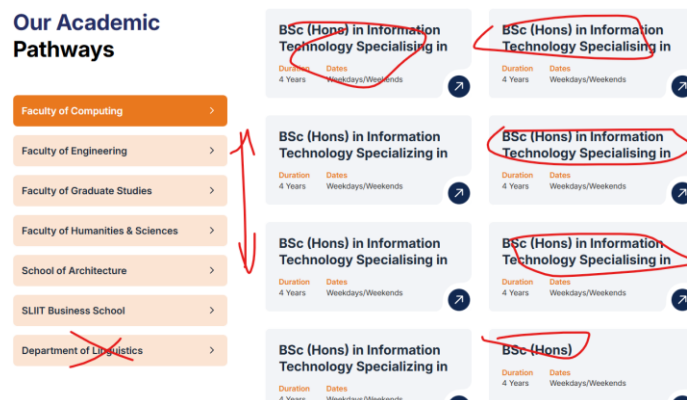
Our Academic Pathways

Faculty of Computing

Faculty of Engineering

Faculty of Graduate Studies

Faculty of Humanities & Sciences

School of Architecture

SLIIT Business School

Department of Linguistics

BSc (Hons) in Information Technology Specialising in
Duration 4 Years
Dates Weekdays/Weekends

BSc (Hons) in Information Technology Specialising in
Duration 4 Years
Dates Weekdays/Weekends

BSc (Hons) in Information Technology Specializing in
Duration 4 Years
Dates Weekdays/Weekends

BSc (Hons) in Information Technology Specialising in
Duration 4 Years
Dates Weekdays/Weekends

BSc (Hons) in Information Technology Specialising in
Duration 4 Years
Dates Weekdays/Weekends

BSc (Hons) in Information Technology Specialising in
Duration 4 Years
Dates Weekdays/Weekends

BSc (Hons) in Information Technology Specializing in
Duration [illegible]
Dates Weekdays/Weekends

BSc (Hons)
Duration 4 Years
Dates Weekdays/Weekends